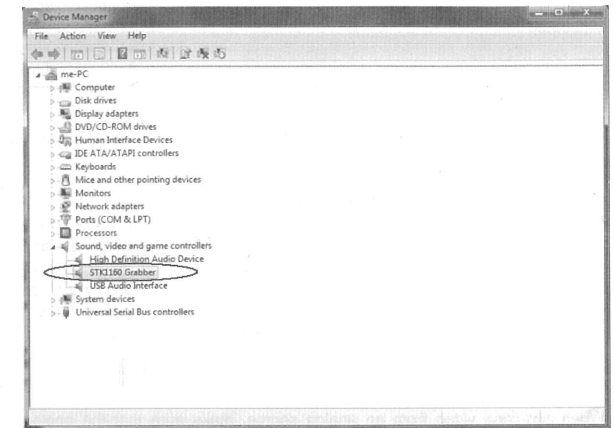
Device Manager

File Action View Help

me-PC
Computer
Disk drives
Display adapters
DVD/CD-ROM drives
Human Interface Devices
IDE ATA/ATAPI controllers
Keyboards
Mice and other pointing devices
Monitors
Network adapters
Ports (COM & LPT)
Processors
Sound, video and game controllers
High Definition Audio Device
STK1160 Grabber
USB Audio Interface
System devices
Universal Serial Bus controllers